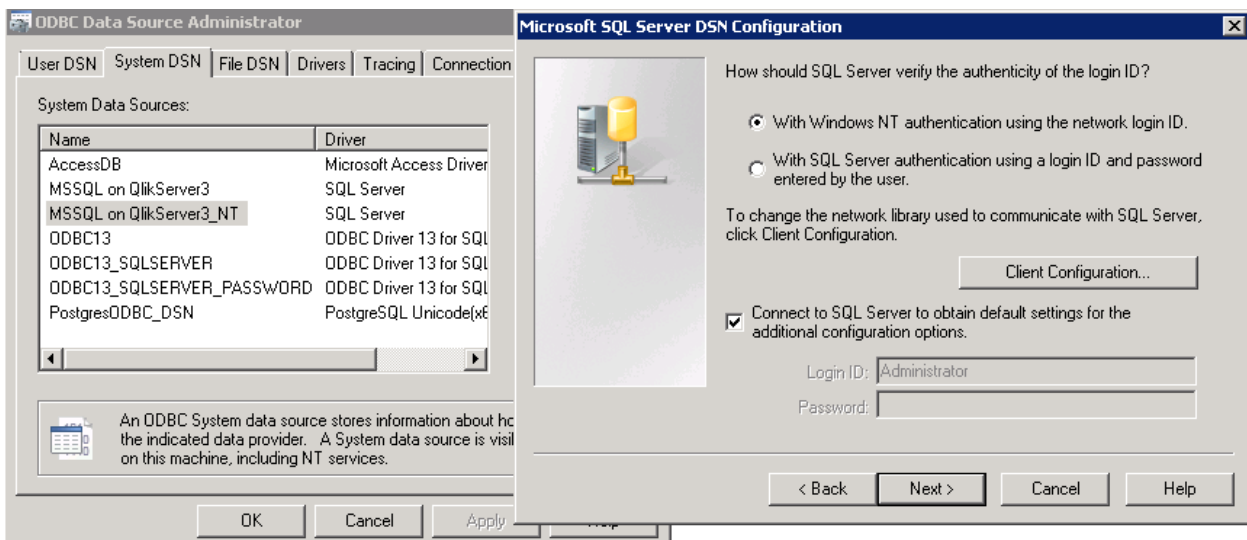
ODBC Data Source Administrator

User DSN | System DSN | File DSN | Drivers | Tracing | Connection

System Data Sources:

| Name | Driver |
|---|---|
| AccessDB | Microsoft Access Driver |
| MSSQL on QlikServer3 | SQL Server |
| MSSQL on QlikServer3_NT | SQL Server |
| ODBC13 | ODBC Driver 13 for SQL |
| ODBC13_SQLSERVER | ODBC Driver 13 for SQL |
| ODBC13_SQLSERVER_PASSWORD | ODBC Driver 13 for SQL |
| PostgresODBC_DSN | PostgreSQL Unicode(x6 |

An ODBC System data source stores information about ho the indicated data provider. A System data source is visil on this machine, including NT services.

OK | Cancel | Apply

Microsoft SQL Server DSN Configuration

How should SQL Server verify the authenticity of the login ID?

With Windows NT authentication using the network login ID.

With SQL Server authentication using a login ID and password entered by the user.

To change the network library used to communicate with SQL Server, click Client Configuration.

Client Configuration...

Connect to SQL Server to obtain default settings for the additional configuration options.

Login ID: Administrator

Password:

< Back | Next > | Cancel | Help